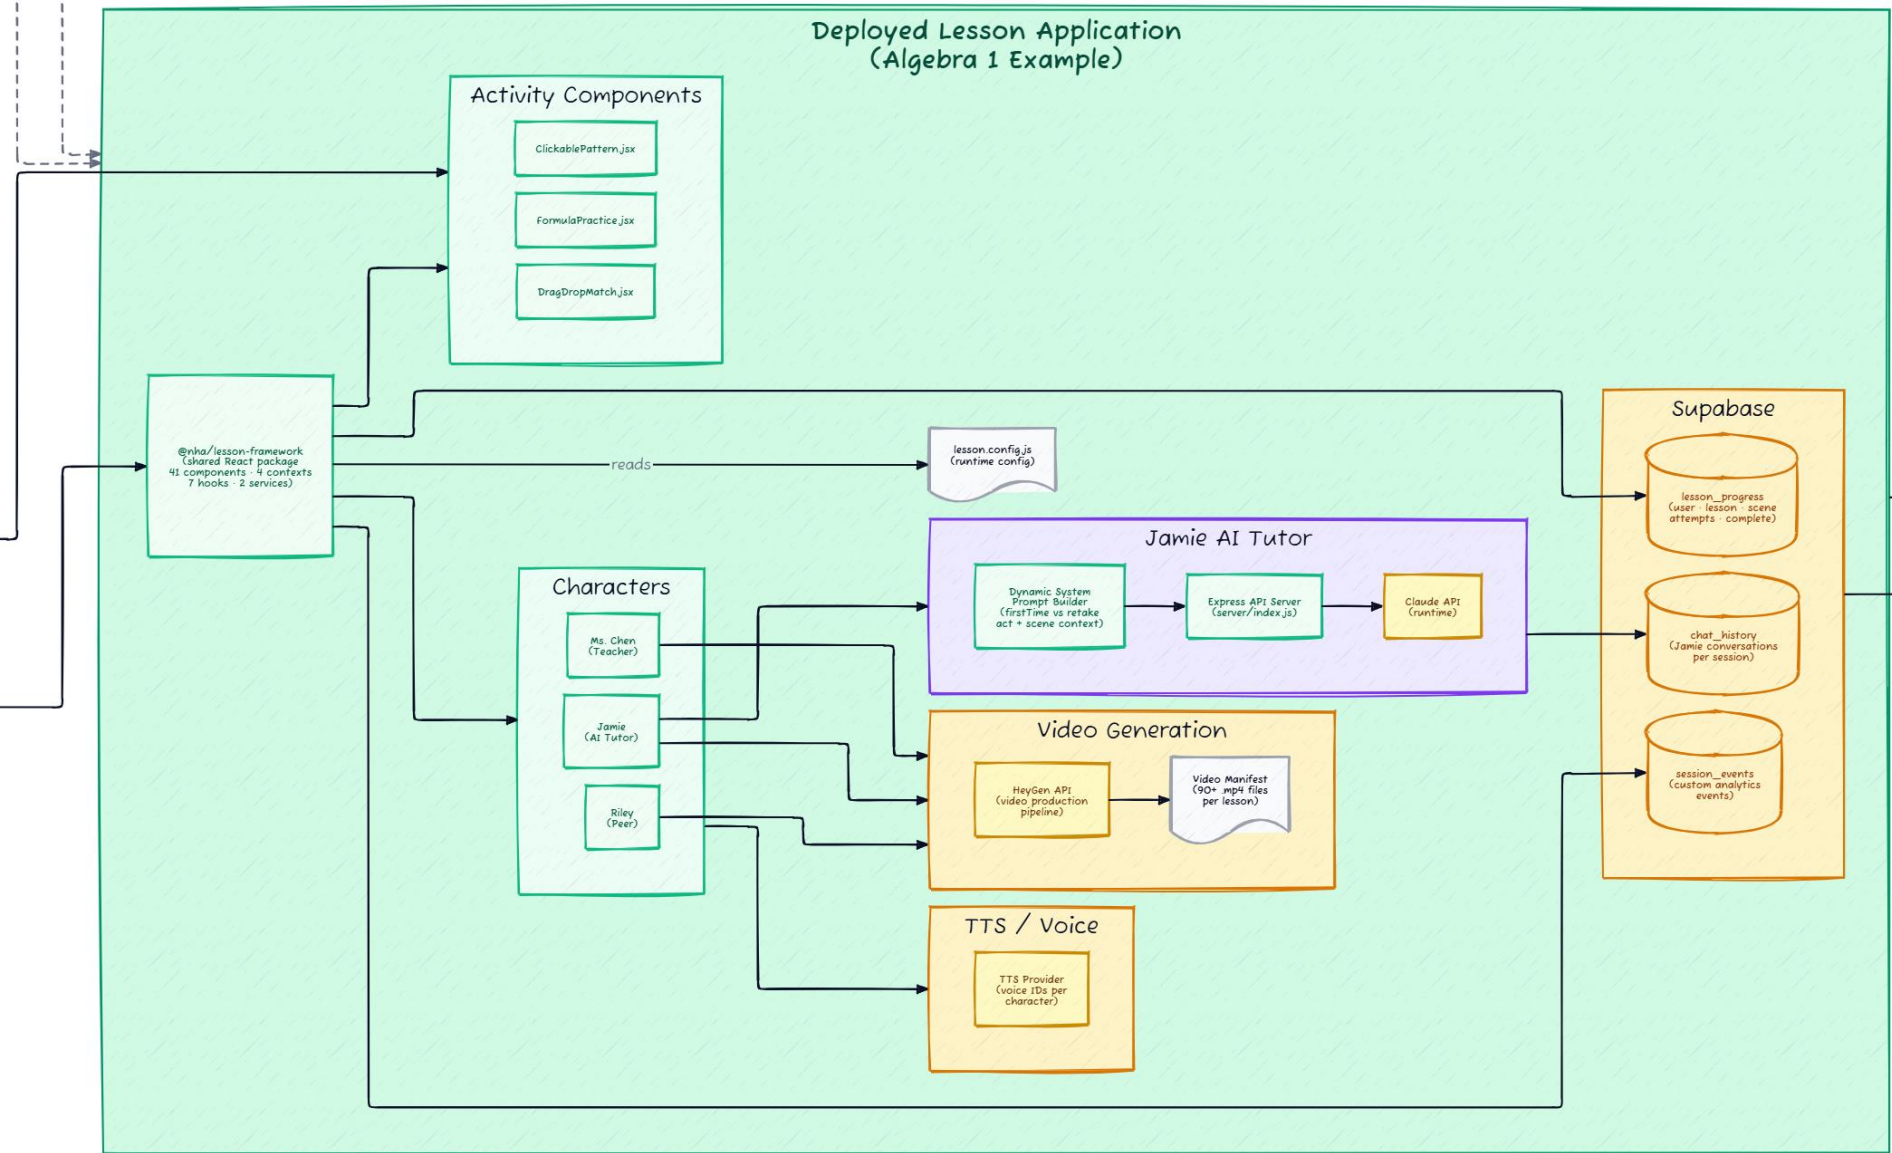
Deployed Lesson Application
(Algebra 1 Example)

Activity Components

ClickablePattern.jsx

FormulaPractice.jsx

DragDropMatch.jsx

@nha/lesson-framework
(shared React package
41 components · 4 contexts
7 hooks · 2 services)

reads

lesson.config.js
(runtime config)

Supabase

lesson_progress
(user · lesson · scene
attempts · complete)

chat_history
(Jamie conversations
per session)

session_events
(custom analytics
events)

Jamie AI Tutor

Dynamic System
Prompt Builder
(firstTime vs retake
act + scene context)

Express API Server
(server/index.js)

Claude API
(runtime)

Characters

Ms. Chen
(Teacher)

Jamie
(AI Tutor)

Riley
(Peer)

Video Generation

HeyGen API
(video production
pipeline)

Video Manifest
(90+ .mp4 files
per lesson)

TTS / Voice

TTS Provider
(voice IDs per
character)